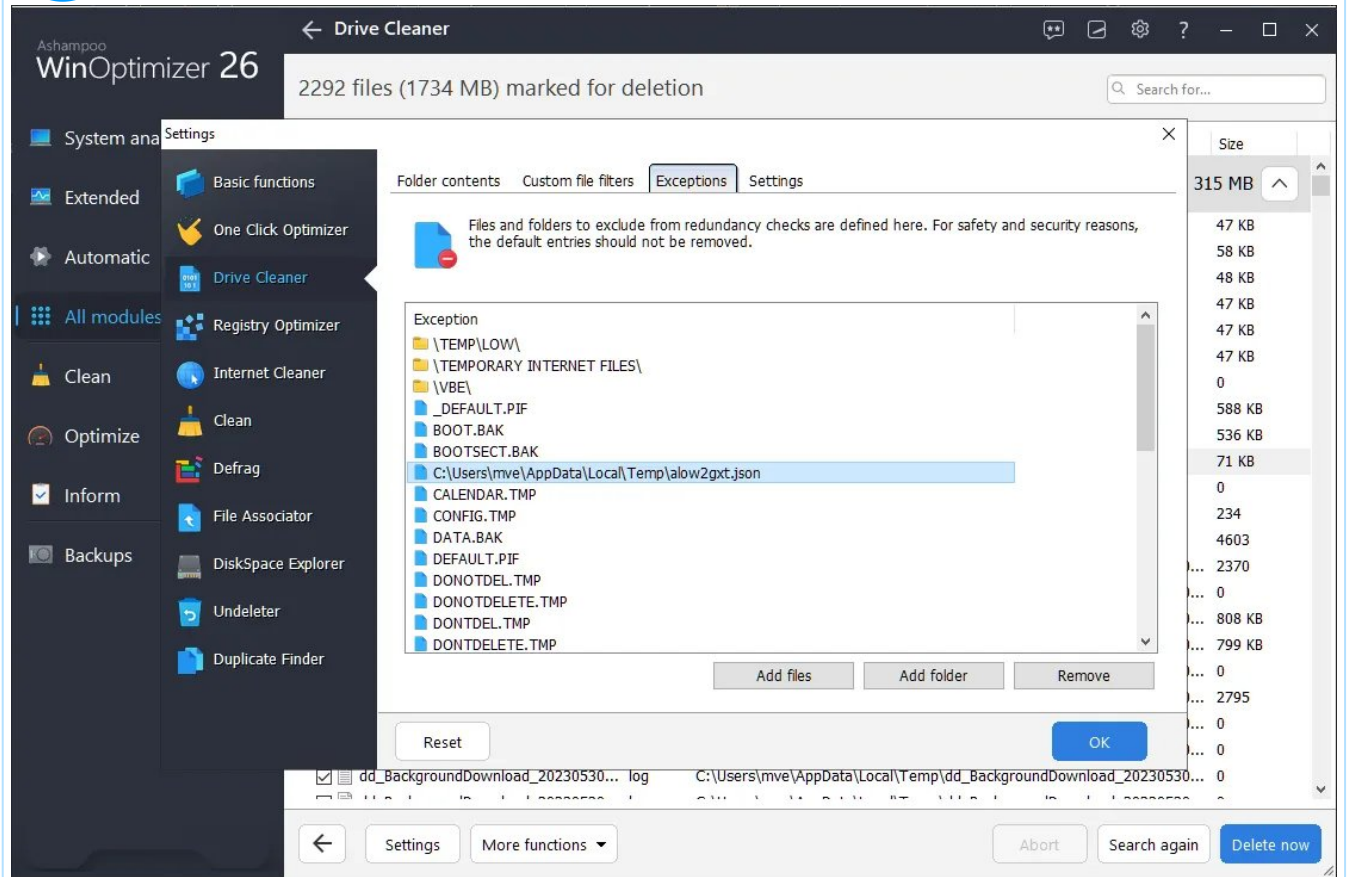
Ashampoo
WinOptimizer 26

System ana
Extended
Automatic
All modules
Clean
Optimize
Inform
Backups

Drive Cleaner

2292 files (1734 MB) marked for deletion

Search for...

Size
315 MB
47 KB
58 KB
48 KB
47 KB
47 KB
47 KB
0
588 KB
536 KB
71 KB
0
234
4603
2370
0
808 KB
799 KB
0
2795
0
0

Settings

Basic functions
One Click Optimizer
Drive Cleaner
Registry Optimizer
Internet Cleaner
Clean
Defrag
File Associator
DiskSpace Explorer
Undeleter
Duplicate Finder

Folder contents | Custom file filters | Exceptions | Settings

Files and folders to exclude from redundancy checks are defined here. For safety and security reasons, the default entries should not be removed.

| Exception |
|---|
| \TEMP\LOW\ |
| \TEMPORARY INTERNET FILES\ |
| \VBE\ |
| _DEFAULT.PIF |
| BOOT.BAK |
| BOOTSECT.BAK |
| C:\Users\mve\AppData\Local\Temp\alow2gxt.json |
| CALENDAR.TMP |
| CONFIG.TMP |
| DATA.BAK |
| DEFAULT.PIF |
| DONOTDEL.TMP |
| DONOTDELETE.TMP |
| DONTDEL.TMP |
| DONTDELETE.TMP |

Add files | Add folder | Remove

Reset | OK

dd_BackgroundDownload_20230530... log C:\Users\mve\AppData\Local\Temp\dd_BackgroundDownload_20230530... 0

Settings | More functions | Abort | Search again | Delete now